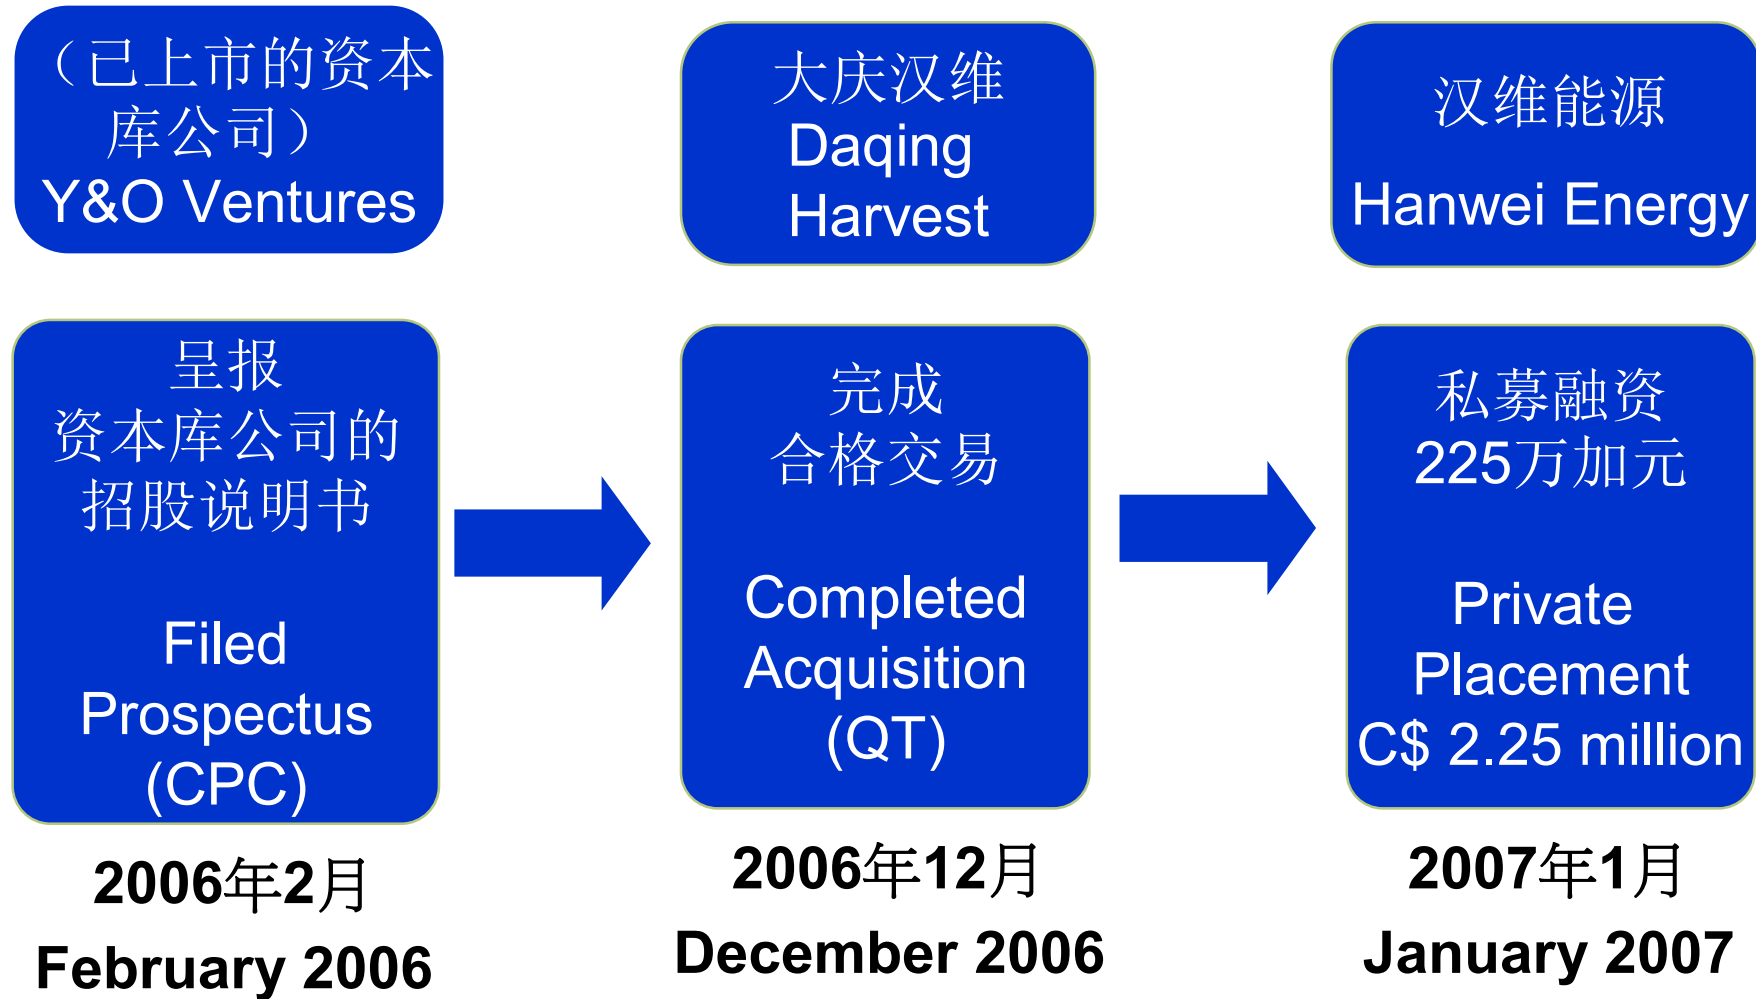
（已上市的资本库公司）
Y&O Ventures

大庆汉维
Daqing Harvest

汉维能源
Hanwei Energy

呈报
资本库公司的招股说明书

Filed Prospectus (CPC)

2006年2月
February 2006

完成
合格交易

Completed Acquisition (QT)

2006年12月
December 2006

私募融资
225万加元

Private Placement C$ 2.25 million

2007年1月
January 2007